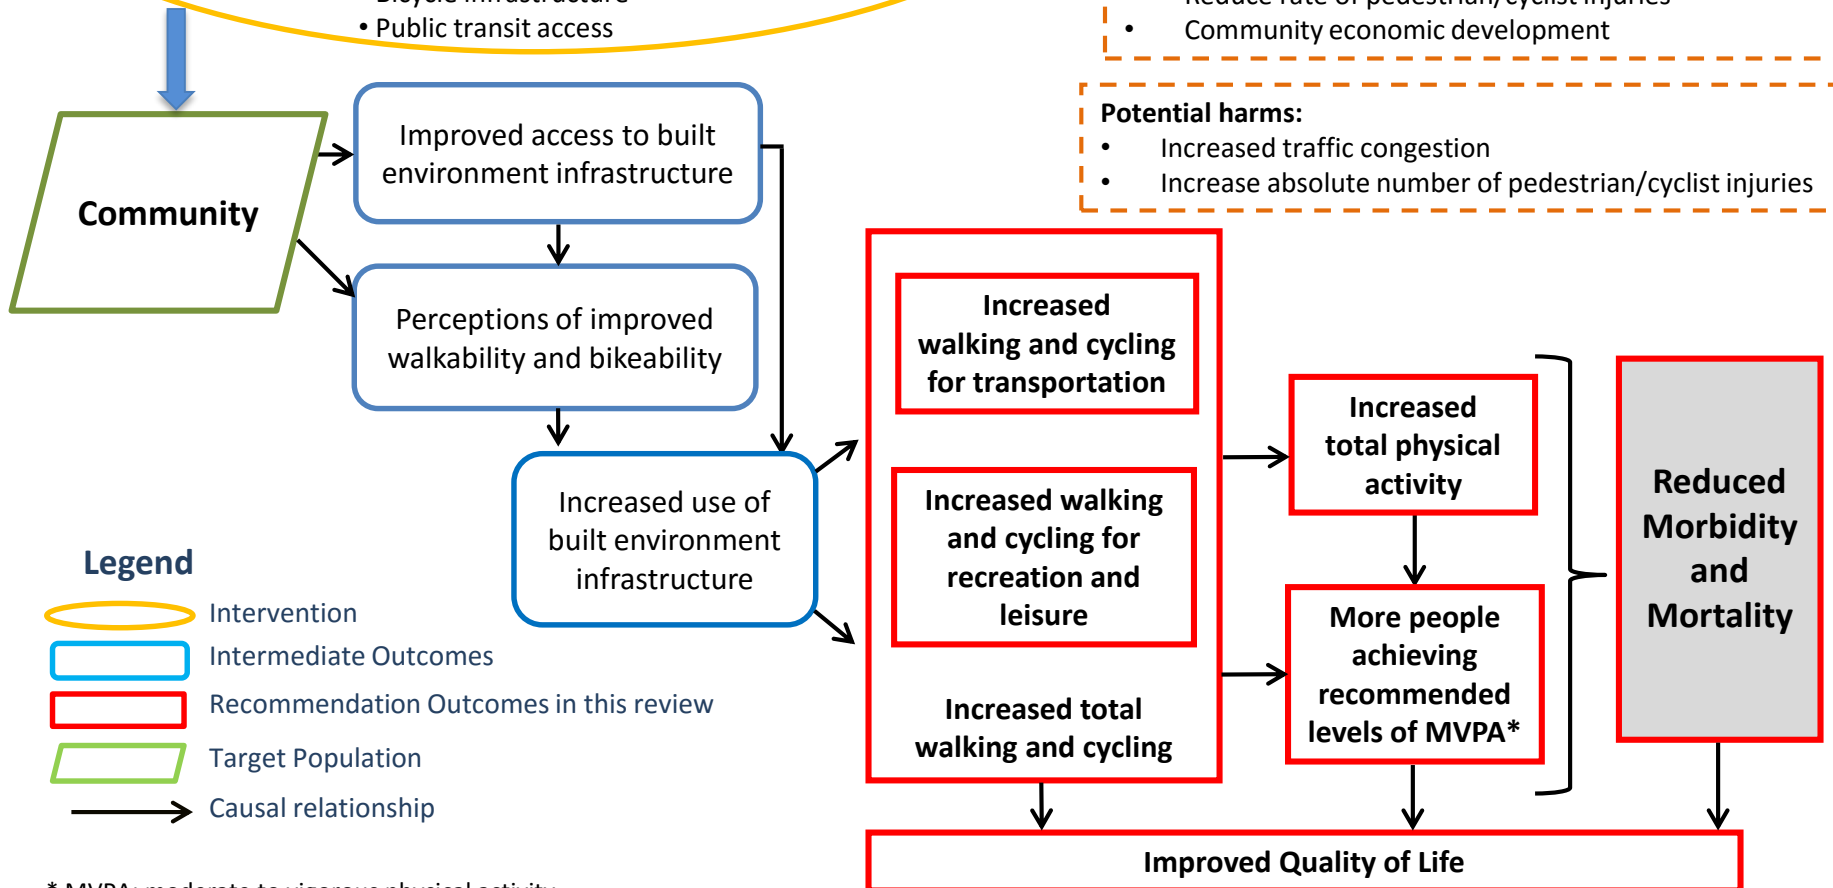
• Public transit access

• Community economic development

Potential harms:
• Increased traffic congestion
• Increase absolute number of pedestrian/cyclist injuries

Community

Improved access to built environment infrastructure

Perceptions of improved walkability and bikeability

Increased use of built environment infrastructure

Increased walking and cycling for transportation

Increased walking and cycling for recreation and leisure

Increased total walking and cycling

Increased total physical activity

More people achieving recommended levels of MVPA*

Reduced Morbidity and Mortality

Improved Quality of Life

Legend
Intervention
Intermediate Outcomes
Recommendation Outcomes in this review
Target Population
Causal relationship